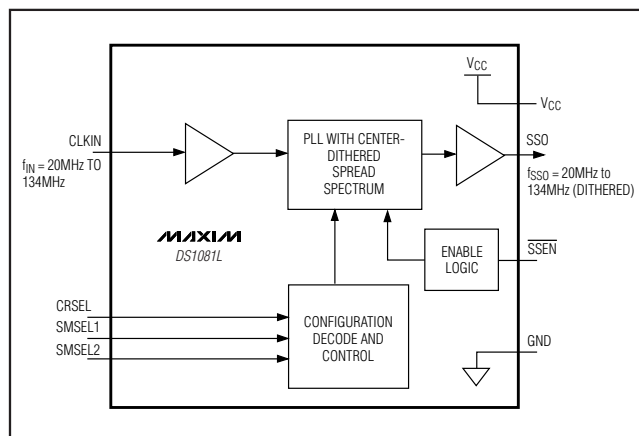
$V_{CC}$

$V_{CC}$

CLKIN

$f_{IN}$ = 20MHz TO 134MHz

PLL WITH CENTER-DITHERED SPREAD SPECTRUM

SSO

$f_{SSO}$ = 20MHz to 134MHz (DITHERED)

MAXIM

DS1081L

ENABLE LOGIC

$\overline{SSEN}$

CRSEL

SMSEL1

SMSEL2

CONFIGURATION DECODE AND CONTROL

GND